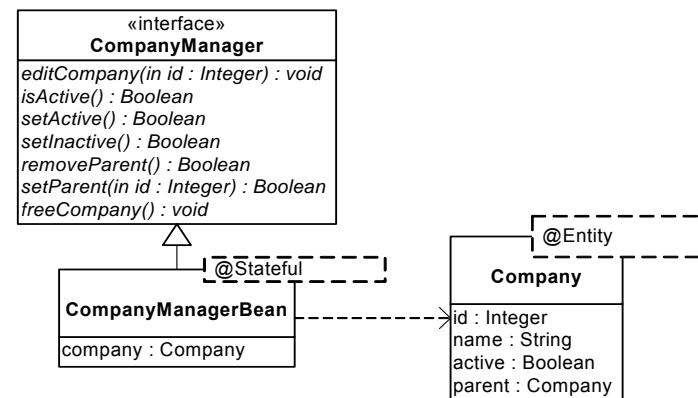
«interface»
**CompanyManager**

*editCompany(in id : Integer) : void*
*isActive() : Boolean*
*setActive() : Boolean*
*setInactive() : Boolean*
*removeParent() : Boolean*
*setParent(in id : Integer) : Boolean*
*freeCompany() : void*

@Stateful

**CompanyManagerBean**

company : Company

@Entity

**Company**

id : Integer
name : String
active : Boolean
parent : Company